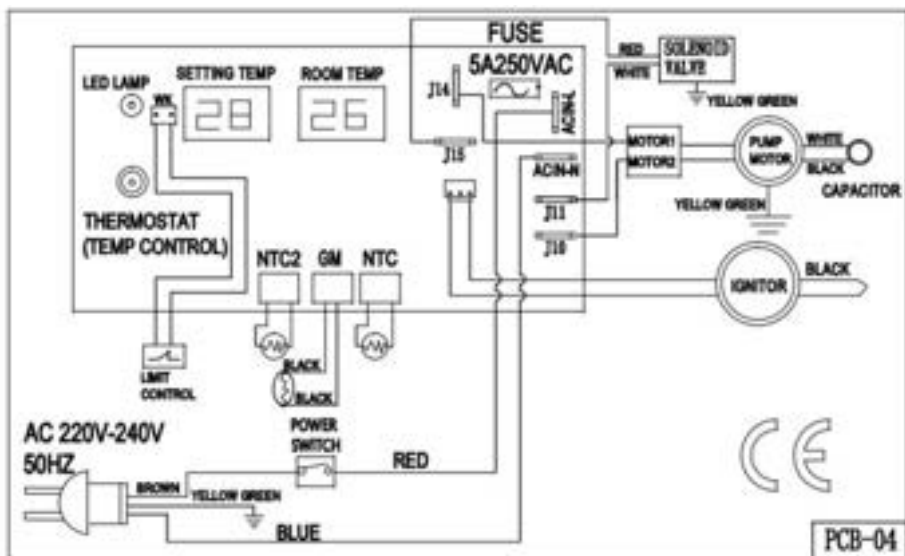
FUSE
5A250VAC
J14
ACIN-L
J15
ACIN-N
J11
J10
RED
WHITE
SOLENOID VALVE
YELLOW GREEN
MOTOR1
MOTOR2
PUMP MOTOR
WHITE
BLACK
CAPACITOR
YELLOW GREEN
IGNITOR
BLACK
LED LAMP
WK
SETTING TEMP
28
ROOM TEMP
26
THERMOSTAT
(TEMP CONTROL)
NTC2
GM
NTC
BLACK
BLACK
LIMIT CONTROL
POWER SWITCH
AC 220V-240V
50HZ
BROWN
YELLOW GREEN
RED
BLUE
CE
PCB-04